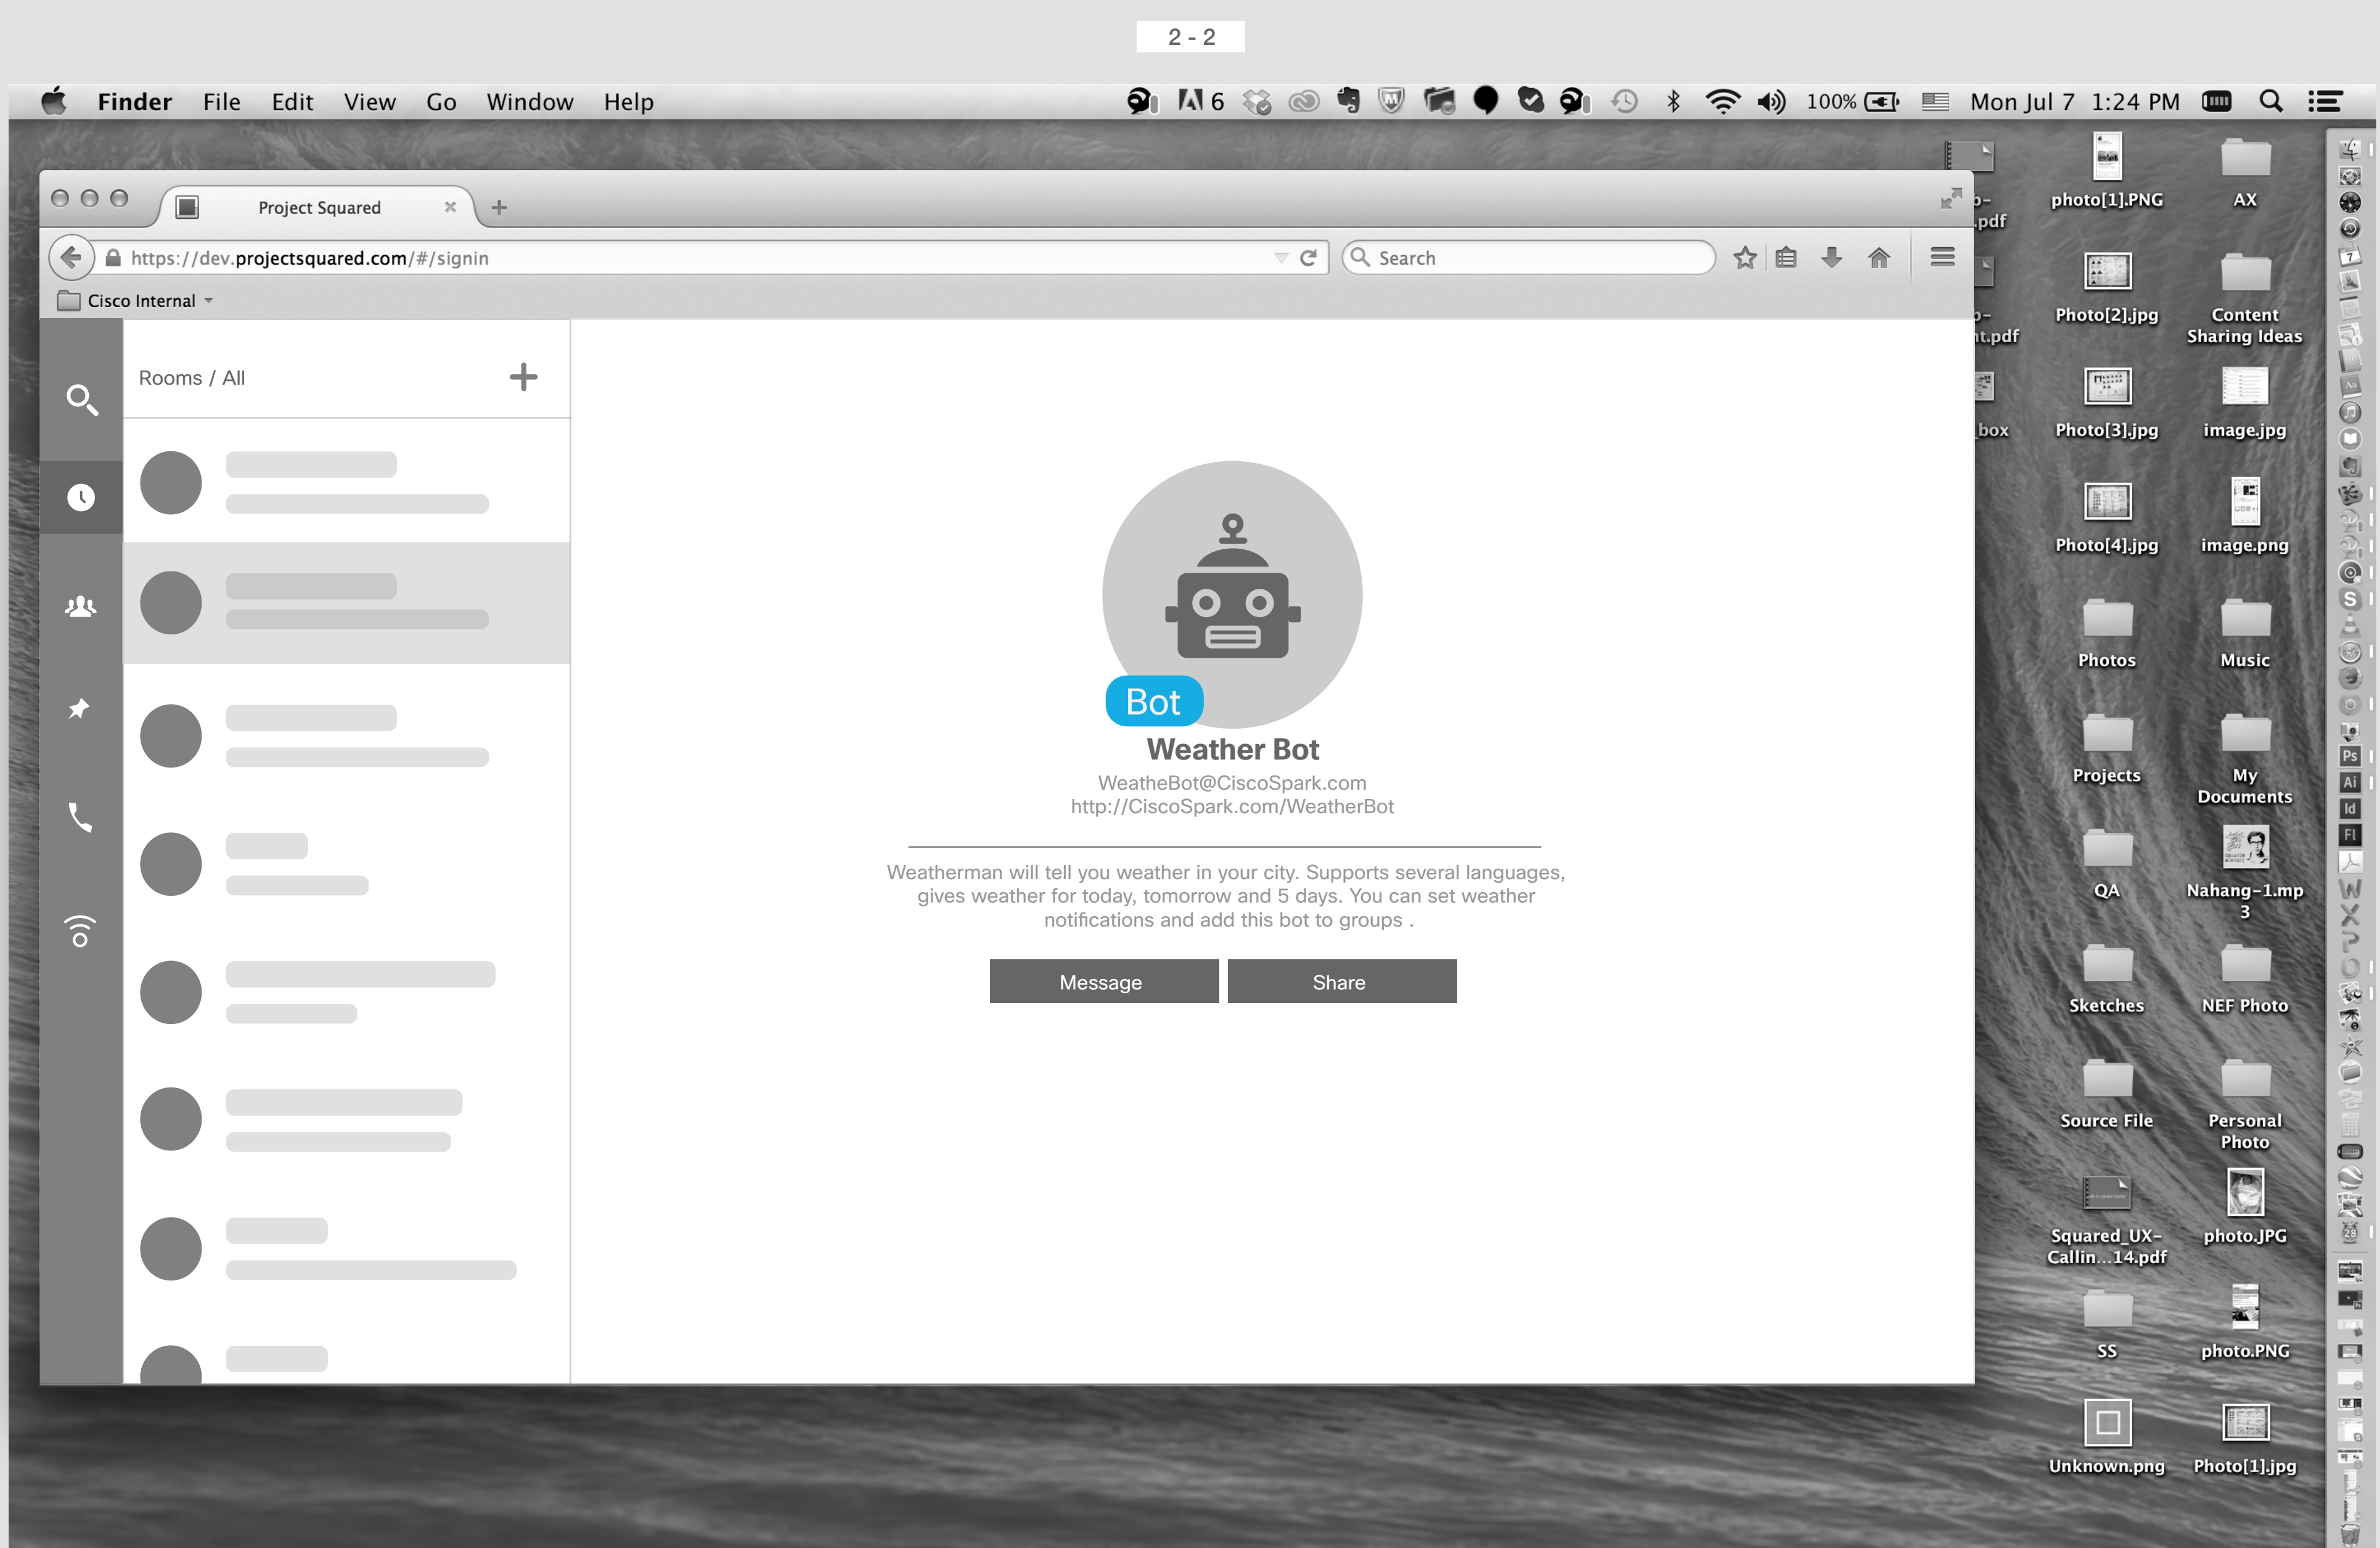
2 - 2

Finder File Edit View Go Window Help

6 100% Mon Jul 7 1:24 PM

Project Squared ×

https://dev.projectsquared.com/#/signin

Search

Cisco Internal

Rooms / All

Bot

Weather Bot

WeatheBot@CiscoSpark.com
http://CiscoSpark.com/WeatherBot

Weatherman will tell you weather in your city. Supports several languages, gives weather for today, tomorrow and 5 days. You can set weather notifications and add this bot to groups .

Message

Share

-pdf

photo[1].PNG

AX

-t.pdf

Photo[2].jpg

Content Sharing Ideas

box

Photo[3].jpg

image.jpg

Photo[4].jpg

image.png

Photos

Music

Projects

My Documents

QA

Nahang-1.mp3

Sketches

NEF Photo

Source File

Personal Photo

Squared_UX-Callin...14.pdf

photo.JPG

SS

photo.PNG

Unknown.png

Photo[1].jpg